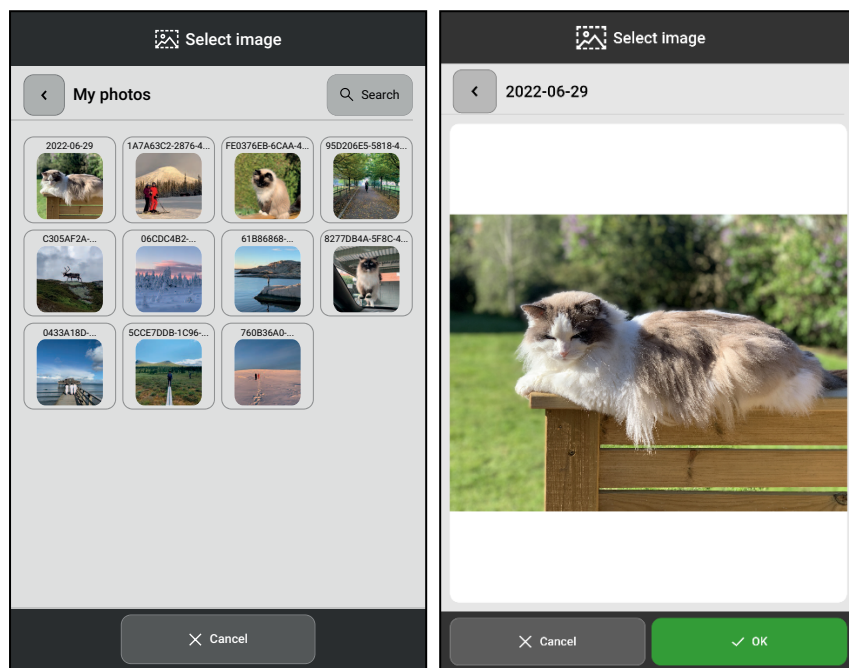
Select image

My photos

Search

2022-06-29

1A7A63C2-2876-4...

FE0376EB-6CAA-4...

95D206E5-5818-4...

C305AF2A-...

06CDC4B2-...

61B86868-...

8277DB4A-5F8C-4...

0433A18D-...

5CCE7DDB-1C96-...

760B36A0-...

Cancel

Select image

2022-06-29

Cancel

OK